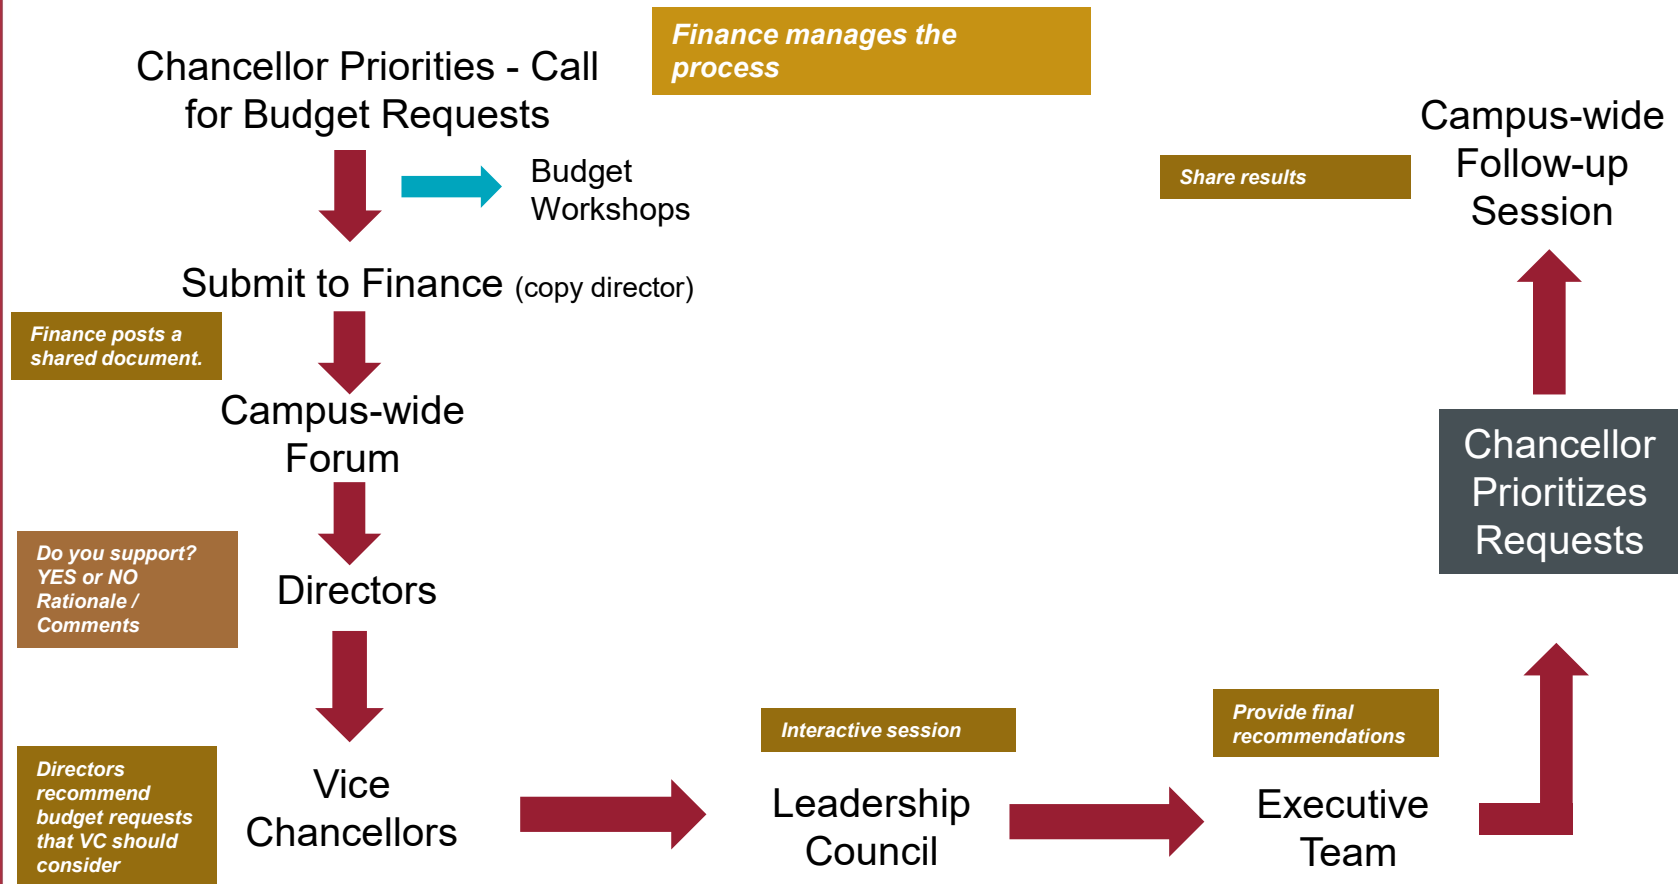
Chancellor Priorities - Call for Budget Requests

Finance manages the process

Budget Workshops

Submit to Finance (copy director)

Finance posts a shared document.

Campus-wide Forum

Do you support? YES or NO Rationale / Comments

Directors

Directors recommend budget requests that VC should consider

Vice Chancellors

Interactive session

Leadership Council

Provide final recommendations

Executive Team

Chancellor Prioritizes Requests

Share results

Campus-wide Follow-up Session